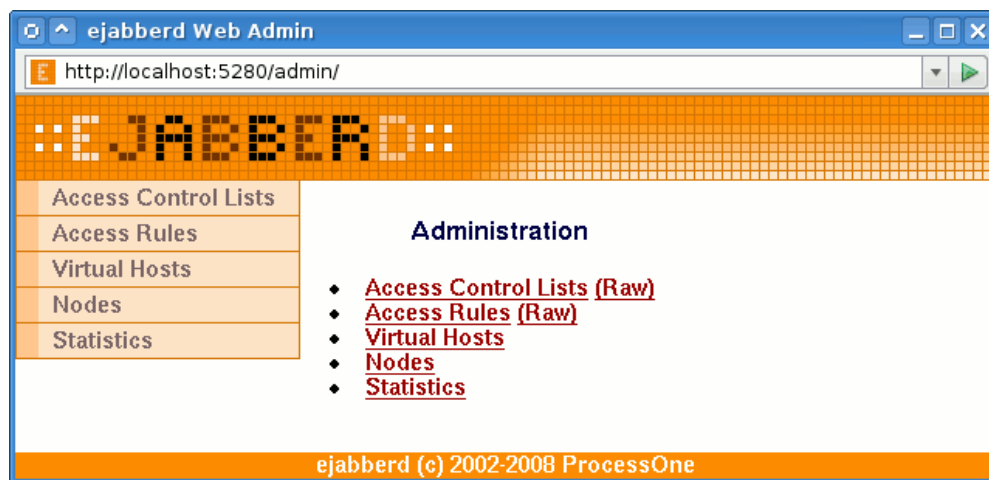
ejabberd Web Admin

http://localhost:5280/admin/

::EJABBERD::

Access Control Lists
Access Rules
Virtual Hosts
Nodes
Statistics

Administration

- Access Control Lists (Raw)
- Access Rules (Raw)
- Virtual Hosts
- Nodes
- Statistics

ejabberd (c) 2002-2008 ProcessOne